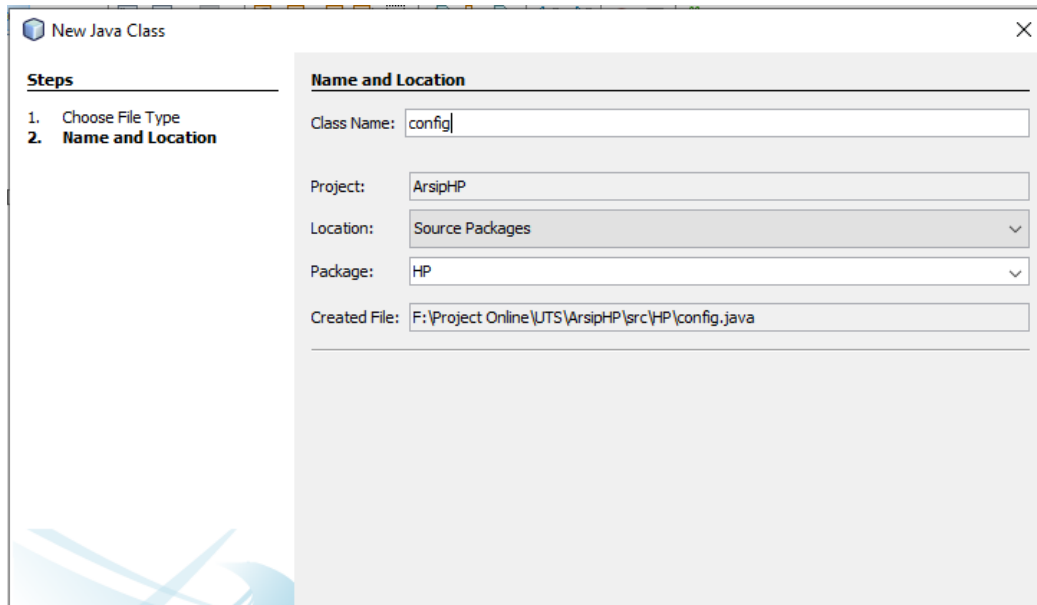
New Java Class

×

Steps

1. Choose File Type
2. Name and Location

Name and Location

Class Name: config

Project: ArsipHP

Location: Source Packages

Package: HP

Created File: F:\Project Online\UTS\ArsipHP\src\HP\config.java